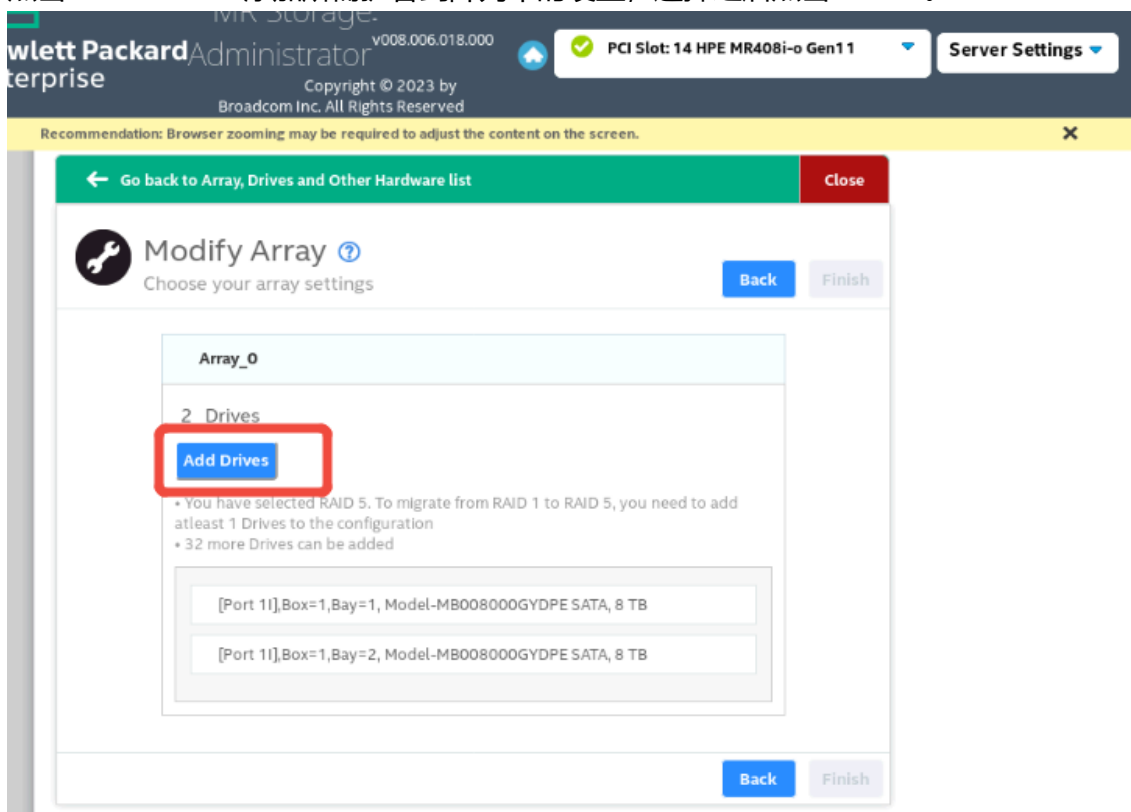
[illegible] MR Storage
wlett Packard Administrator v008.006.018.000
terprise
Copyright © 2023 by Broadcom Inc. All Rights Reserved

PCI Slot: 14 HPE MR408i-o Gen11

Server Settings

Recommendation: Browser zooming may be required to adjust the content on the screen.

×

Go back to Array, Drives and Other Hardware list

Close

Modify Array ?

Choose your array settings

Back

Finish

Array_0

2 Drives

Add Drives

• You have selected RAID 5. To migrate from RAID 1 to RAID 5, you need to add atleast 1 Drives to the configuration
• 32 more Drives can be added

[Port 1I],Box=1,Bay=1, Model-MB008000GYDPE SATA, 8 TB

[Port 1I],Box=1,Bay=2, Model-MB008000GYDPE SATA, 8 TB

Back

Finish